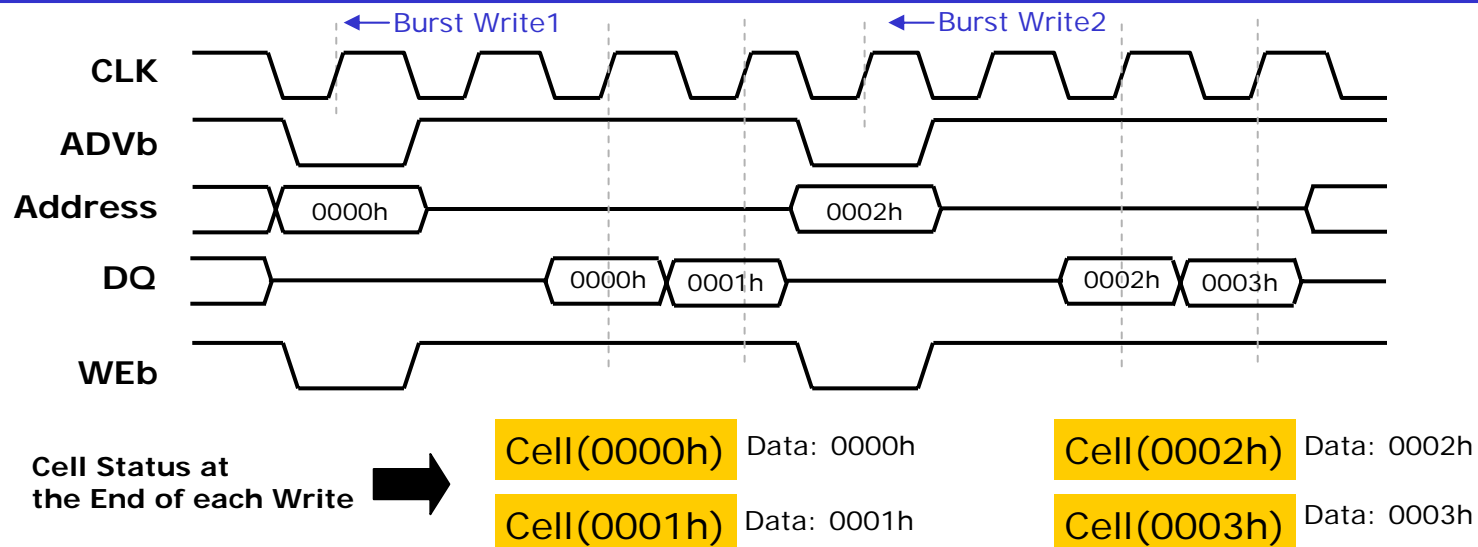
Burst Write1

Burst Write2

CLK

ADVb

Address

0000h

0002h

DQ

0000h

0001h

0002h

0003h

WEb

Cell Status at the End of each Write

Cell(0000h) Data: 0000h

Cell(0001h) Data: 0001h

Cell(0002h) Data: 0002h

Cell(0003h) Data: 0003h